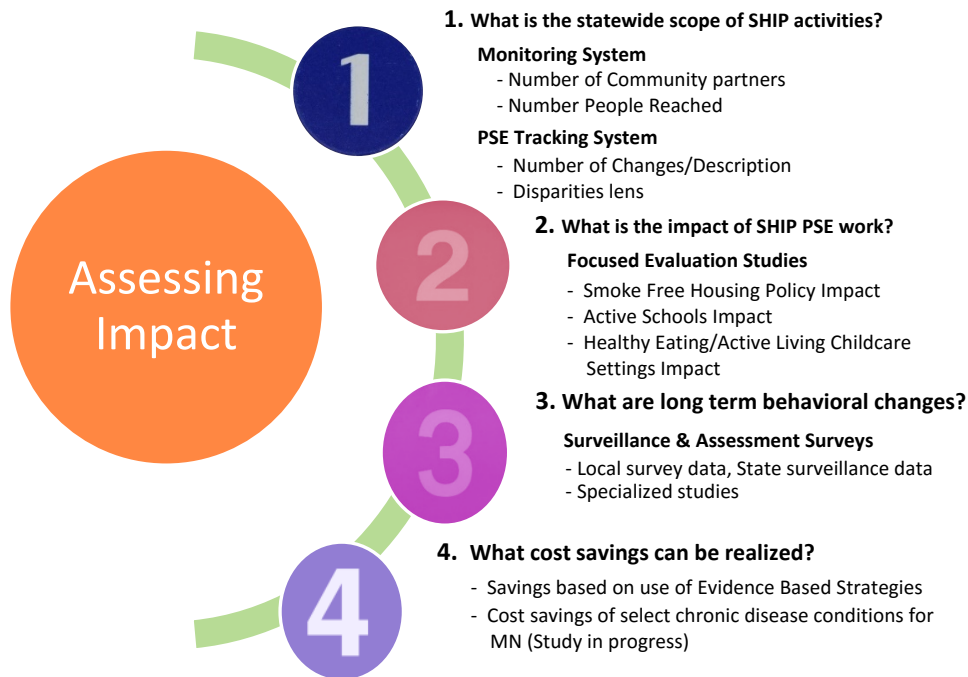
Assessing Impact

1

1. What is the statewide scope of SHIP activities?

Monitoring System
- Number of Community partners
- Number People Reached

PSE Tracking System
- Number of Changes/Description
- Disparities lens

2

2. What is the impact of SHIP PSE work?

Focused Evaluation Studies
- Smoke Free Housing Policy Impact
- Active Schools Impact
- Healthy Eating/Active Living Childcare Settings Impact

3

3. What are long term behavioral changes?

Surveillance & Assessment Surveys
- Local survey data, State surveillance data
- Specialized studies

4

4. What cost savings can be realized?

- Savings based on use of Evidence Based Strategies
- Cost savings of select chronic disease conditions for MN (Study in progress)